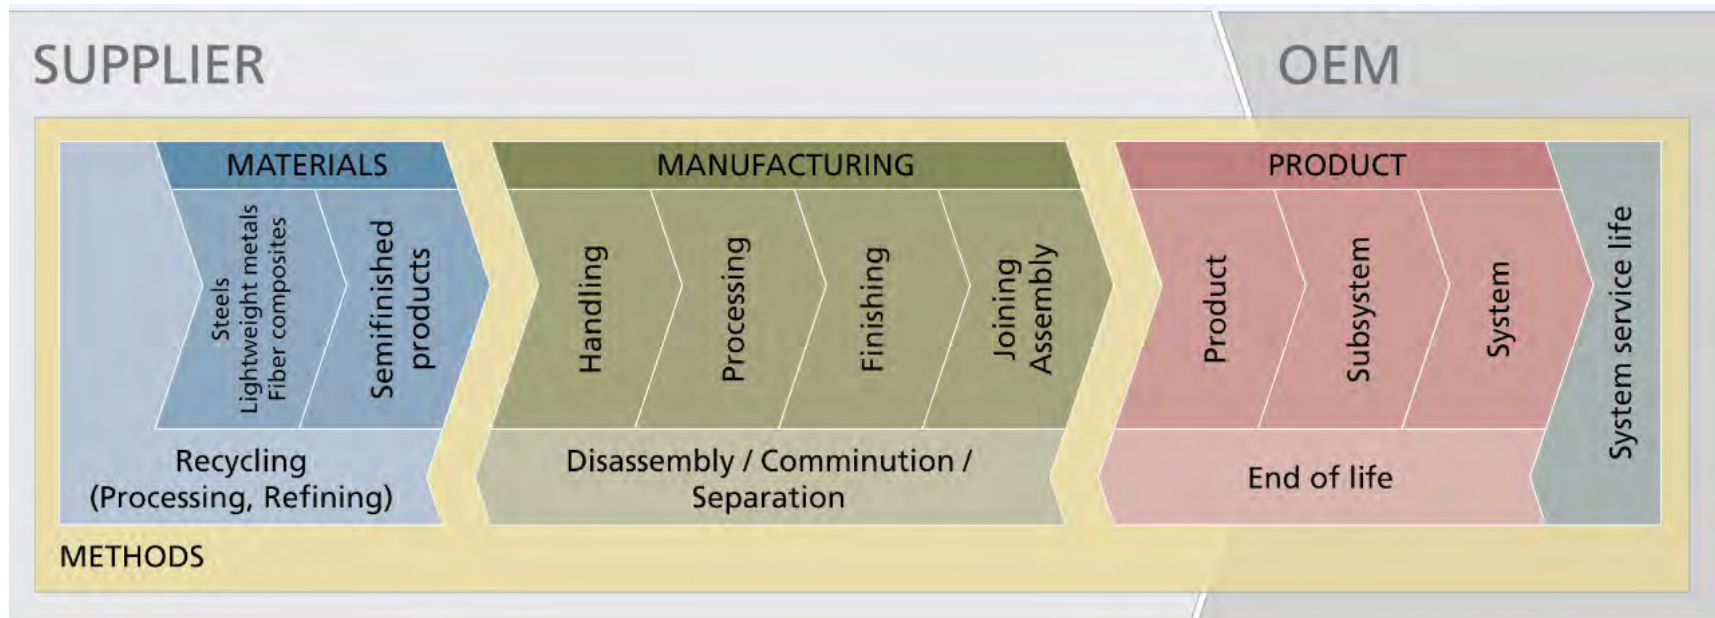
SUPPLIER

OEM

MATERIALS

Steels
Lightweight metals
Fiber composites

Semifinished products

MANUFACTURING

Handling

Processing

Finishing

Joining
Assembly

PRODUCT

Product

Subsystem

System

System service life

Recycling
(Processing, Refining)

Disassembly / Comminution / Separation

End of life

METHODS